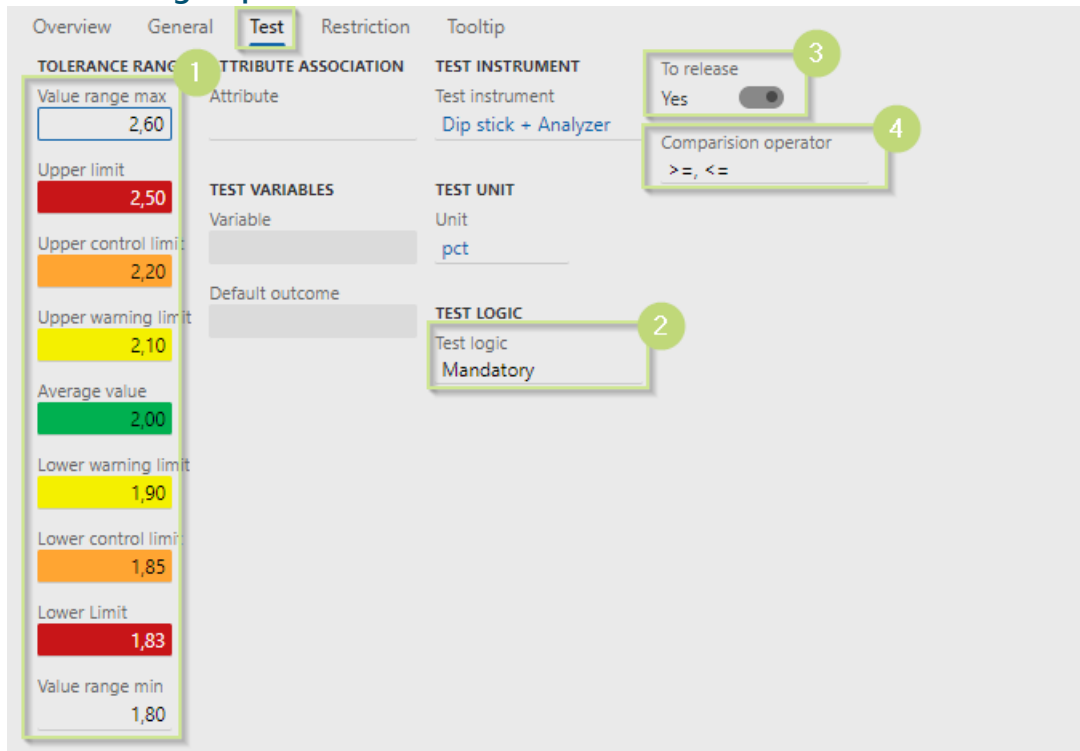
Overview General Test Restriction Tooltip

TOLERANCE RANG 1

Value range max
2,60

Upper limit
2,50

Upper control limi
2,20

Upper warning limit
2,10

Average value
2,00

Lower warning limit
1,90

Lower control limi
1,85

Lower Limit
1,83

Value range min
1,80

TTRIBUTE ASSOCIATION
Attribute

TEST VARIABLES
Variable

Default outcome

TEST INSTRUMENT
Test instrument
Dip stick + Analyzer

TEST UNIT
Unit
pct

TEST LOGIC 2
Test logic
Mandatory

To release 3
Yes

Comparision operator 4
>=, <=